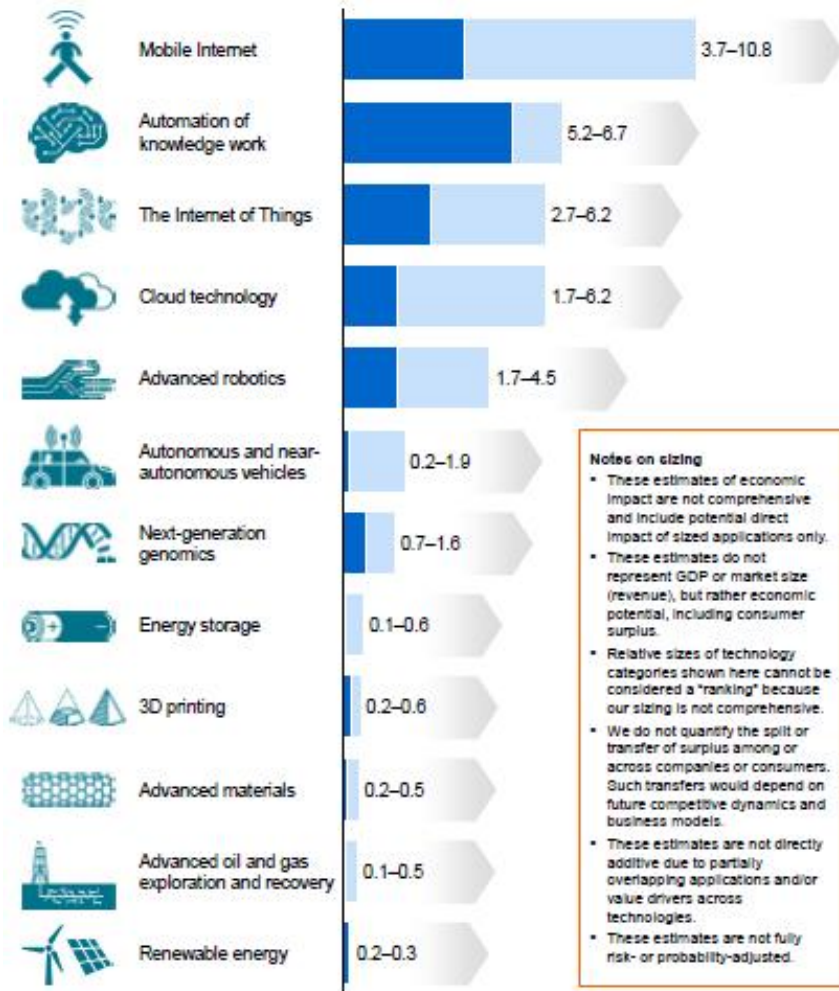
Mobile Internet 3.7–10.8

Automation of knowledge work 5.2–6.7

The Internet of Things 2.7–6.2

Cloud technology 1.7–6.2

Advanced robotics 1.7–4.5

Autonomous and near-autonomous vehicles 0.2–1.9

Next-generation genomics 0.7–1.6

Energy storage 0.1–0.6

3D printing 0.2–0.6

Advanced materials 0.2–0.5

Advanced oil and gas exploration and recovery 0.1–0.5

Renewable energy 0.2–0.3

Notes on sizing
- These estimates of economic impact are not comprehensive and include potential direct impact of sized applications only.
- These estimates do not represent GDP or market size (revenue), but rather economic potential, including consumer surplus.
- Relative sizes of technology categories shown here cannot be considered a "ranking" because our sizing is not comprehensive.
- We do not quantify the split or transfer of surplus among or across companies or consumers. Such transfers would depend on future competitive dynamics and business models.
- These estimates are not directly additive due to partially overlapping applications and/or value drivers across technologies.
- These estimates are not fully risk- or probability-adjusted.